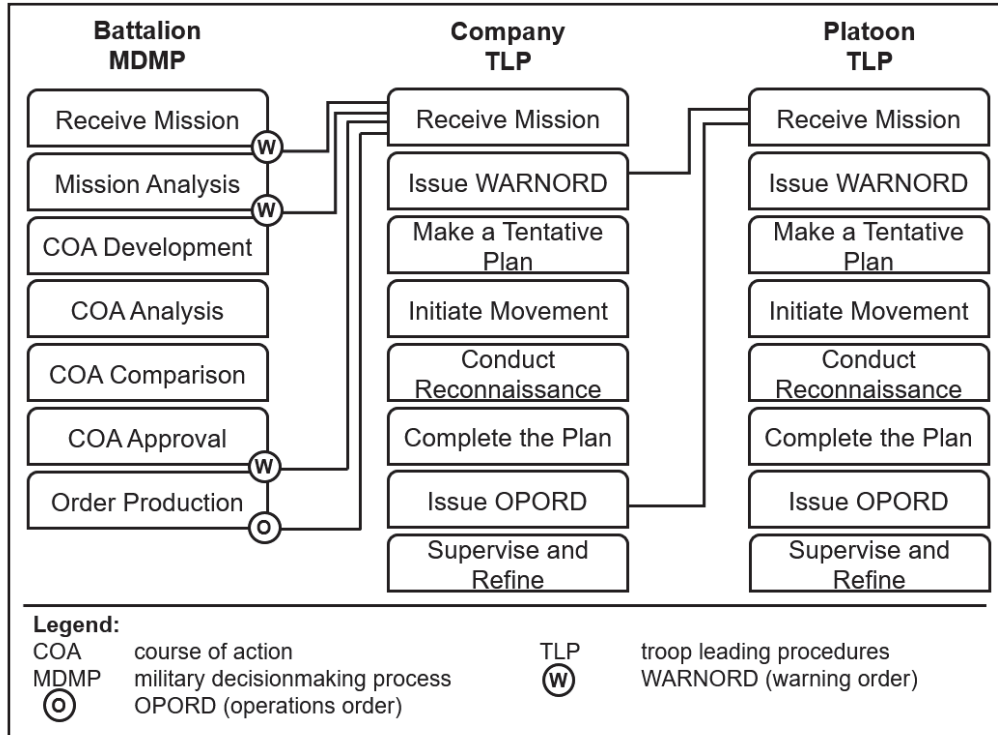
Battalion MDMP

Receive Mission
W
Mission Analysis
W
COA Development
COA Analysis
COA Comparison
COA Approval
W
Order Production
O

Company TLP

Receive Mission
Issue WARNORD
Make a Tentative Plan
Initiate Movement
Conduct Reconnaissance
Complete the Plan
Issue OPORD
Supervise and Refine

Platoon TLP

Receive Mission
Issue WARNORD
Make a Tentative Plan
Initiate Movement
Conduct Reconnaissance
Complete the Plan
Issue OPORD
Supervise and Refine

Legend:
COA course of action
MDMP military decisionmaking process
O OPORD (operations order)
TLP troop leading procedures
W WARNORD (warning order)